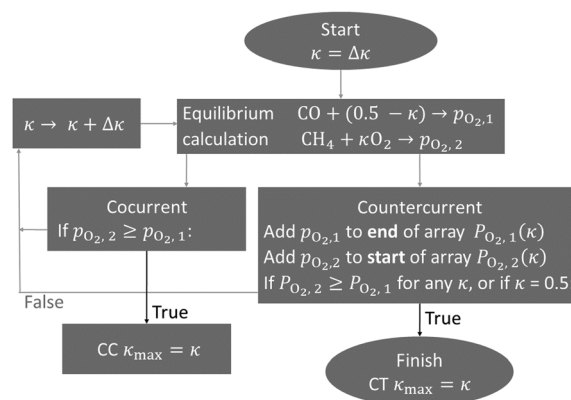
Start
$\kappa = \Delta\kappa$

$\kappa \rightarrow \kappa + \Delta\kappa$

Equilibrium calculation
$CO + (0.5 - \kappa) \rightarrow p_{O_2,1}$
$CH_4 + \kappa O_2 \rightarrow p_{O_2,2}$

Cocurrent
If $p_{O_2,2} \geq p_{O_2,1}$:

Countercurrent
Add $p_{O_2,1}$ to **end** of array $P_{O_2,1}(\kappa)$
Add $p_{O_2,2}$ to **start** of array $P_{O_2,2}(\kappa)$
If $P_{O_2,2} \geq P_{O_2,1}$ for any $\kappa$, or if $\kappa$ = 0.5

False

True

CC $\kappa_{max} = \kappa$

True

Finish
CT $\kappa_{max} = \kappa$